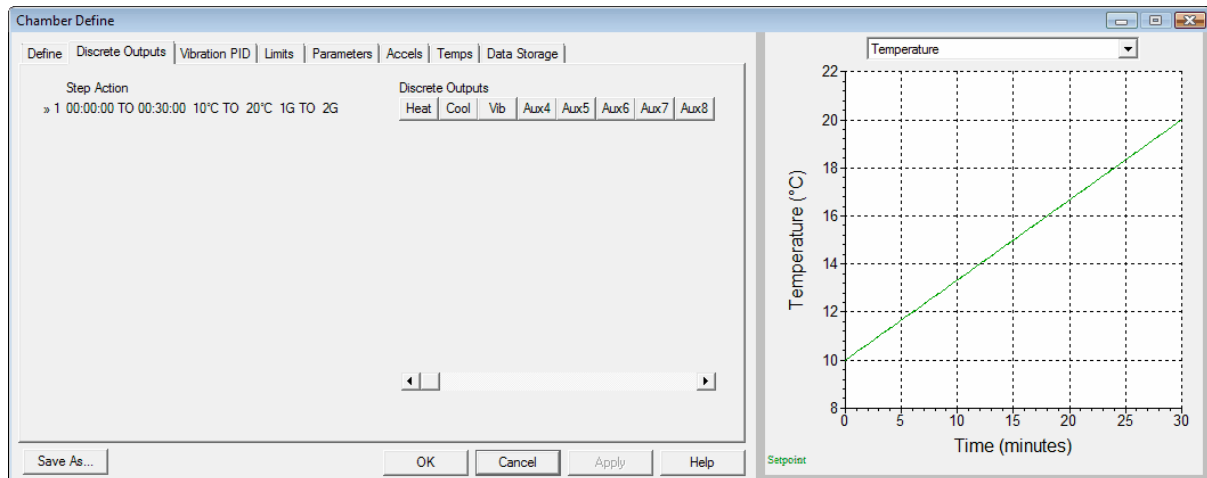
Chamber Define

Define | Discrete Outputs | Vibration PID | Limits | Parameters | Accels | Temps | Data Storage

Step Action
» 1 00:00:00 TO 00:30:00 10°C TO 20°C 1G TO 2G

Discrete Outputs
| Heat | Cool | Vib | Aux4 | Aux5 | Aux6 | Aux7 | Aux8 |
|---|---|---|---|---|---|---|---|

Save As...

OK | Cancel | Apply | Help

Temperature

22
20
18
16
14
12
10
8

Temperature (°C)

0 5 10 15 20 25 30

Time (minutes)

Setpoint